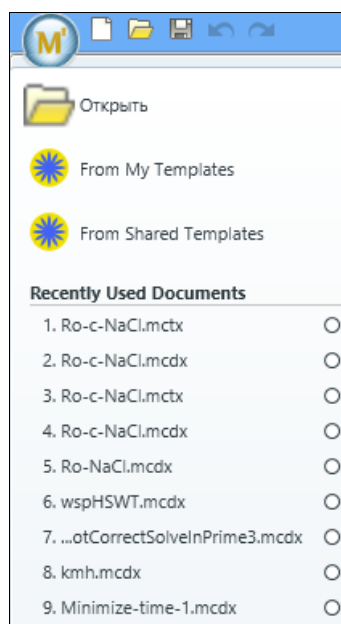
M

Открыть

From My Templates

From Shared Templates

Recently Used Documents

1. Ro-c-NaCl.mctx
2. Ro-c-NaCl.mcdx
3. Ro-c-NaCl.mctx
4. Ro-c-NaCl.mcdx
5. Ro-NaCl.mcdx
6. wspHSWT.mcdx
7. ...otCorrectSolveInPrime3.mcdx
8. kmh.mcdx
9. Minimize-time-1.mcdx